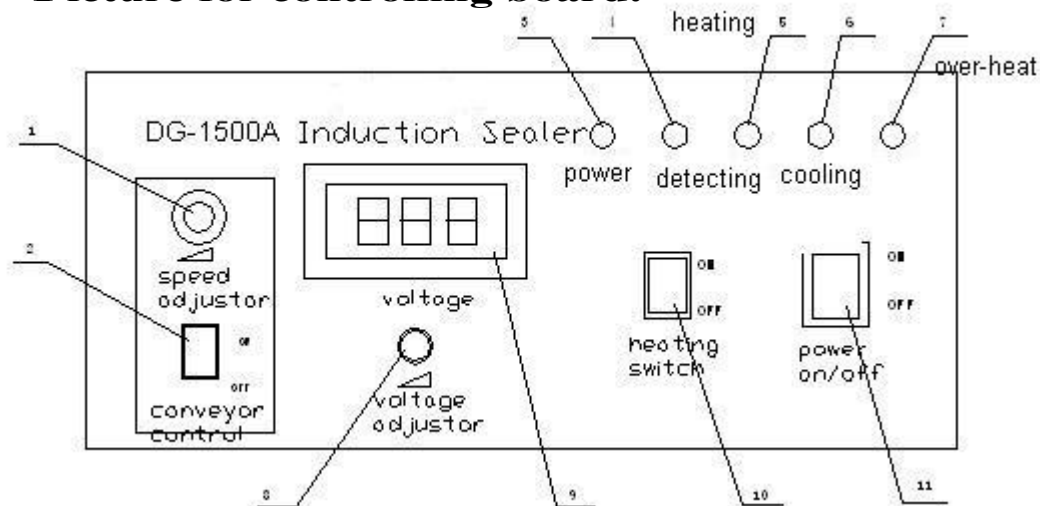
Picture for controlling board:

3 4 heating 5 6 7
over-heat

DG-1500A Induction Sealer

power detecting cooling

1

2

speed adjustor

ON

OFF

conveyor control

voltage

ON

OFF

heating switch

ON

OFF

power on/off

voltage adjustor

8 9 10 11